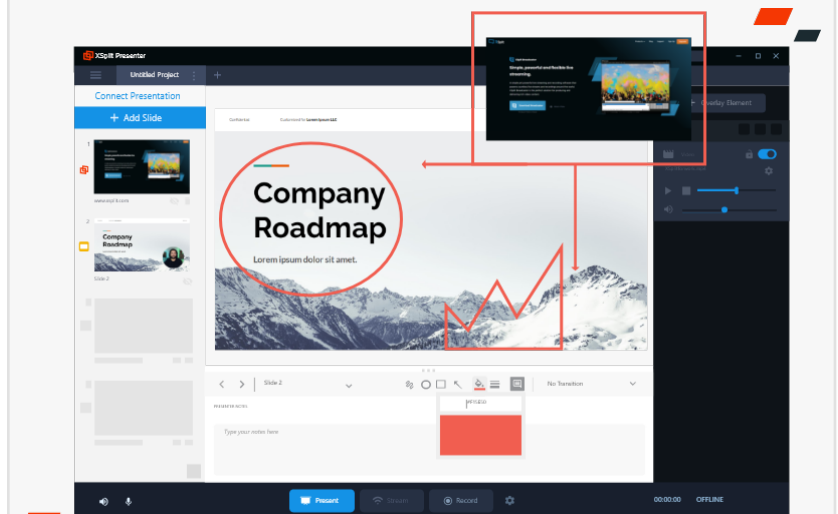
XSplit Presenter

Untitled Project

Connect Presentation

+ Add Slide

1

www.xsplit.com

2

Company Roadmap

Slide 2

Company Roadmap

Lorem ipsum dolor sit amet.

Simple, powerful and flexible live streaming.

Overlay Element

Slide 2

No Transition

Type your notes here

Present

Stream

Record

00:00:00

OFFLINE